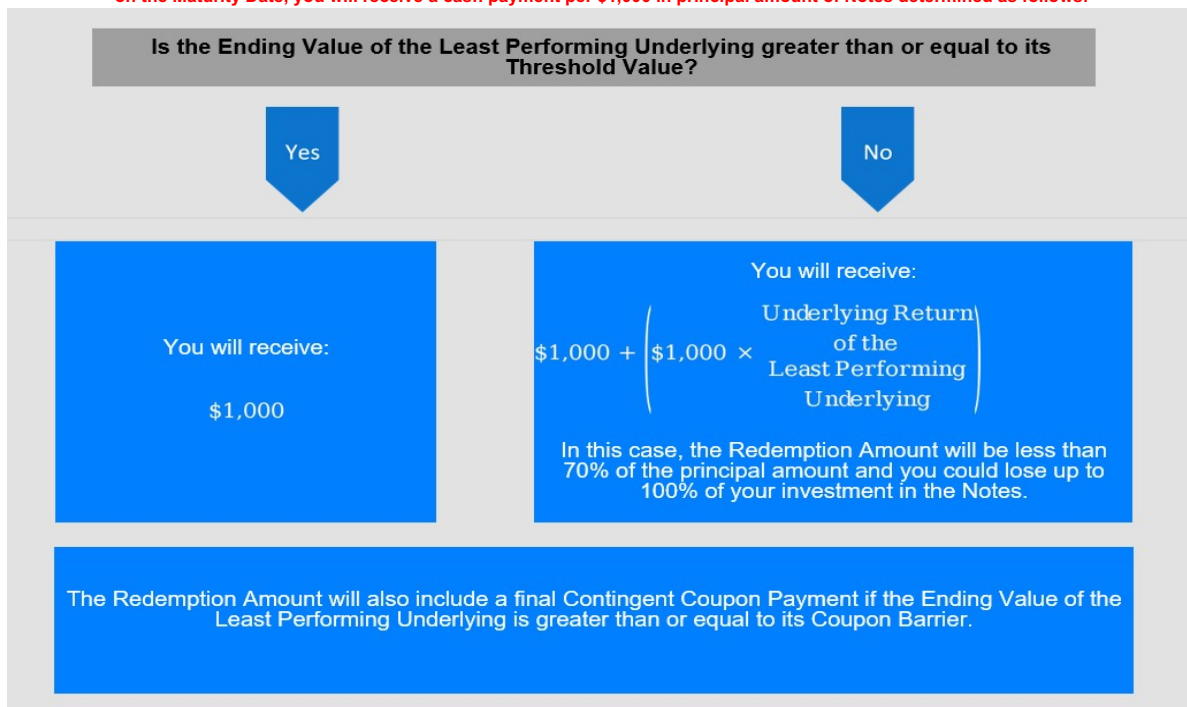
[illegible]

Is the Ending Value of the Least Performing Underlying greater than or equal to its Threshold Value?

Yes

No

You will receive:

$1,000

You will receive:

$\$1,000 + \left(\$1,000 \times \text{Underlying Return of the Least Performing Underlying}\right)$

In this case, the Redemption Amount will be less than 70% of the principal amount and you could lose up to 100% of your investment in the Notes.

The Redemption Amount will also include a final Contingent Coupon Payment if the Ending Value of the Least Performing Underlying is greater than or equal to its Coupon Barrier.